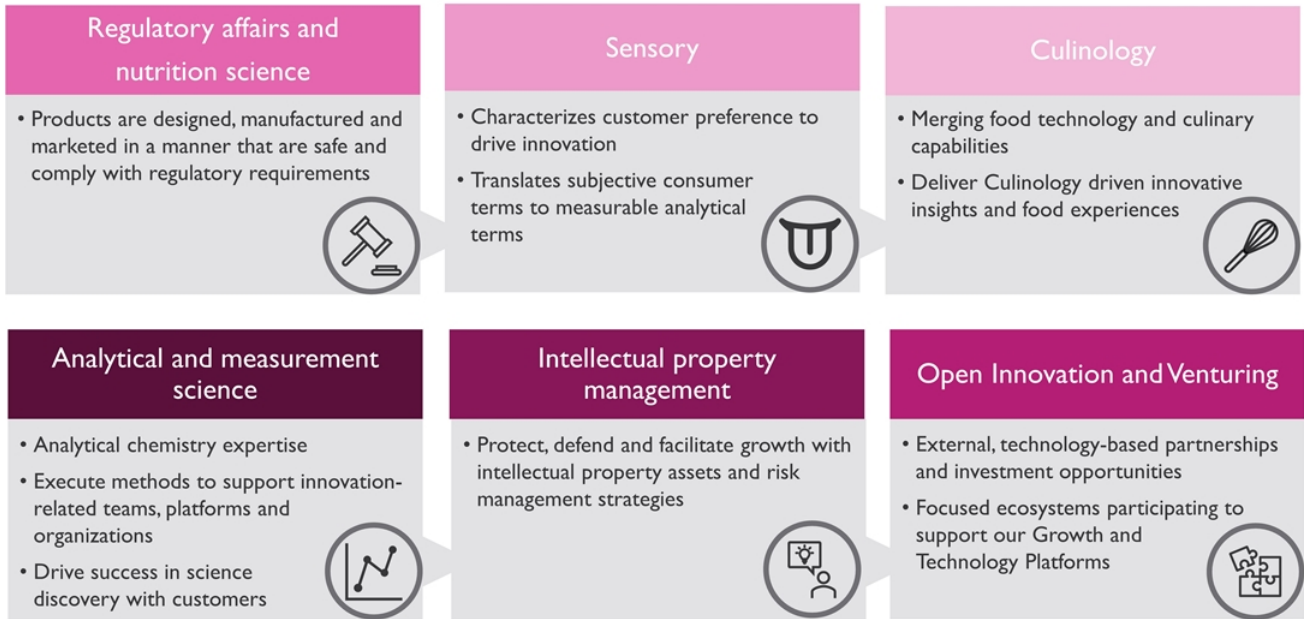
Regulatory affairs and nutrition science

• Products are designed, manufactured and marketed in a manner that are safe and comply with regulatory requirements

Sensory

• Characterizes customer preference to drive innovation

• Translates subjective consumer terms to measurable analytical terms

Culinology

• Merging food technology and culinary capabilities

• Deliver Culinology driven innovative insights and food experiences

Analytical and measurement science

• Analytical chemistry expertise

• Execute methods to support innovation-related teams, platforms and organizations

• Drive success in science discovery with customers

Intellectual property management

• Protect, defend and facilitate growth with intellectual property assets and risk management strategies

Open Innovation and Venturing

• External, technology-based partnerships and investment opportunities

• Focused ecosystems participating to support our Growth and Technology Platforms